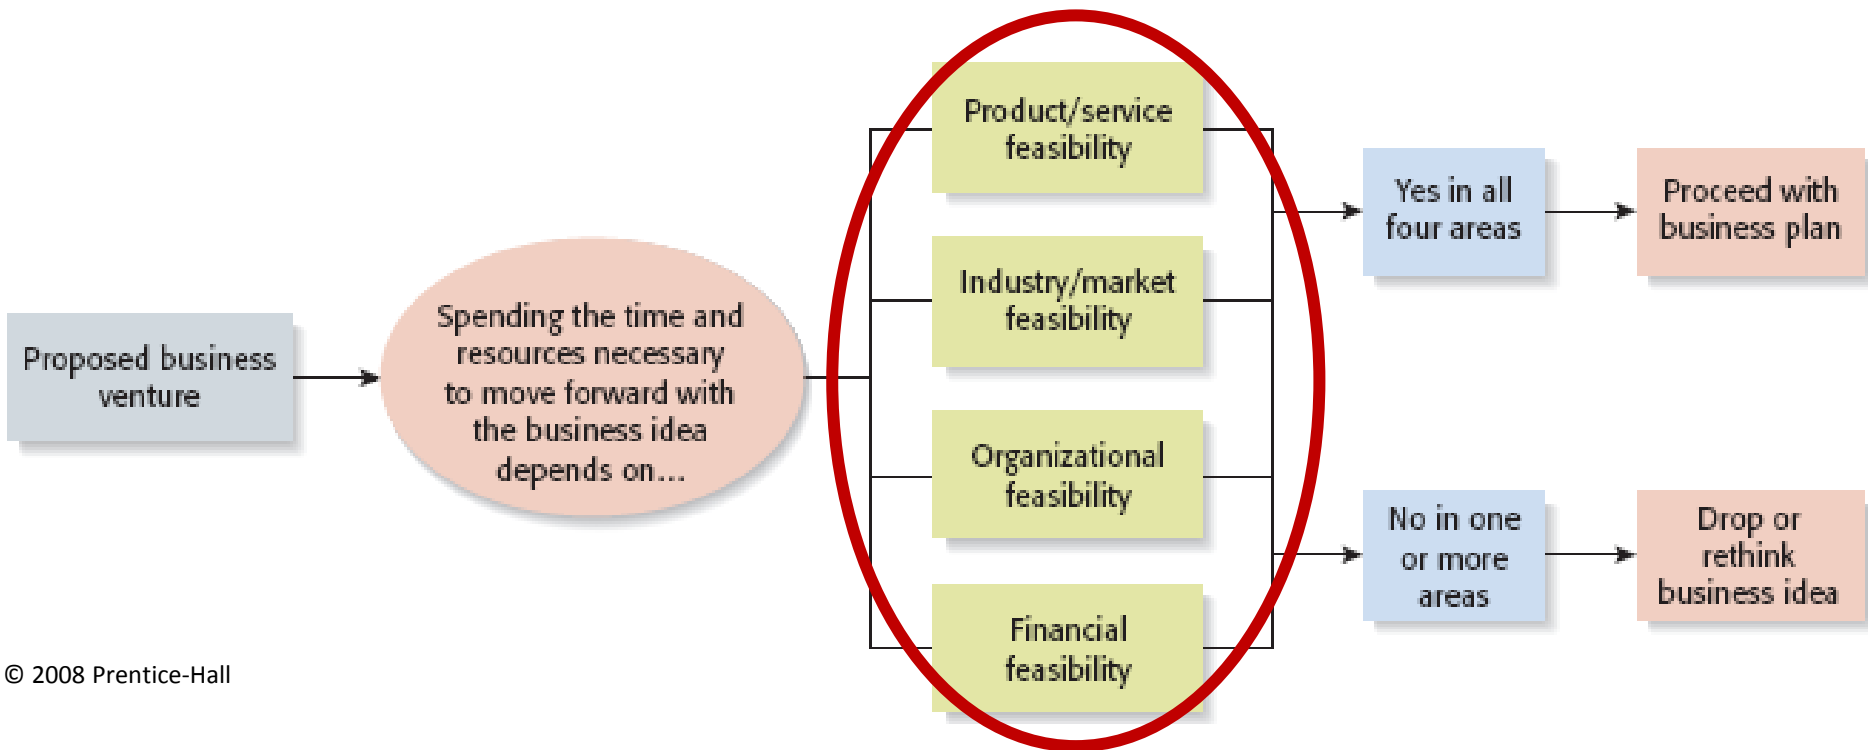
Proposed business venture

Spending the time and resources necessary to move forward with the business idea depends on...

Product/service feasibility

Industry/market feasibility

Organizational feasibility

Financial feasibility

Yes in all four areas

Proceed with business plan

No in one or more areas

Drop or rethink business idea

© 2008 Prentice-Hall